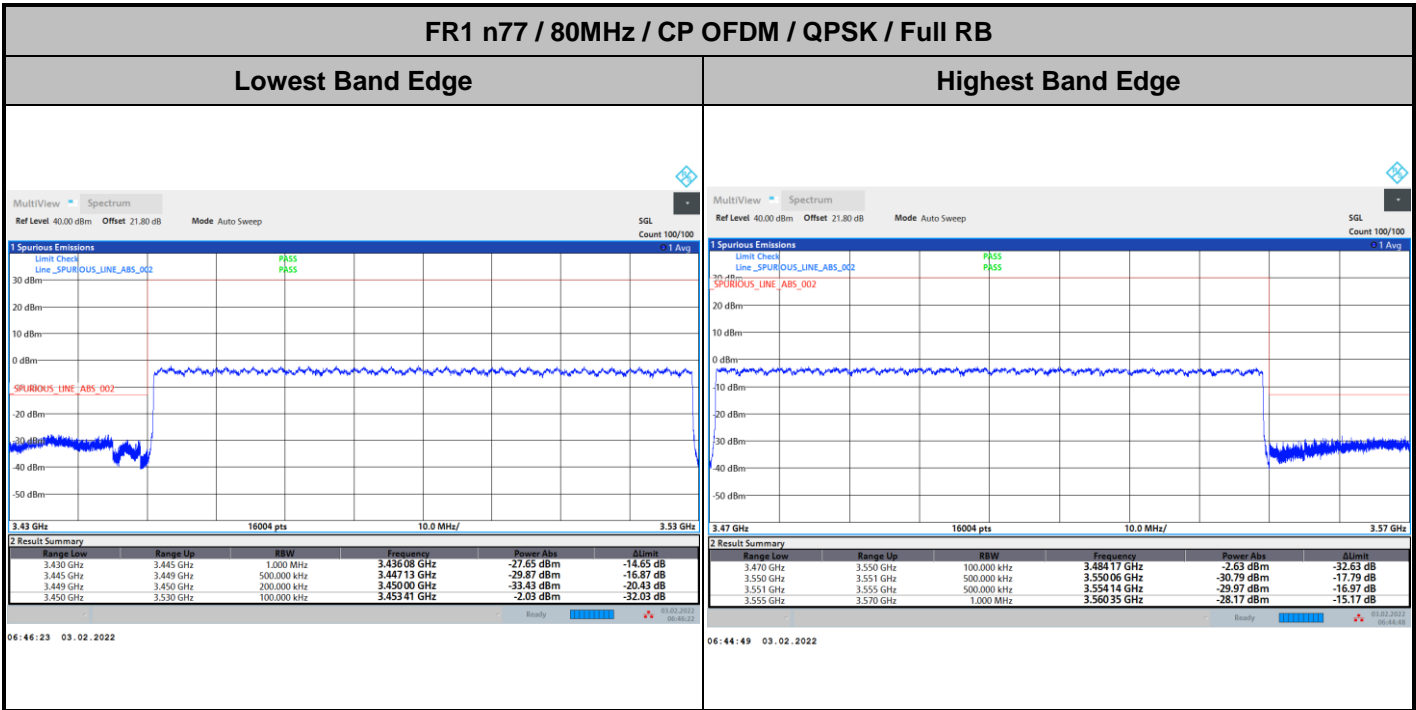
FR1 n77 / 80MHz / CP OFDM / QPSK / Full RB

| Lowest Band Edge | Highest Band Edge |
|---|---|

MultiView Spectrum
Ref Level 40.00 dBm Offset 21.80 dB Mode Auto Sweep
SGL
Count 100/100
1 Spurious Emissions
1 Avg
Limit Check PASS
Line _SPURIOUS_LINE_ABS_002 PASS
30 dBm
20 dBm
10 dBm
0 dBm
SPURIOUS_LINE_ABS_002
-20 dBm
-30 dBm
-40 dBm
-50 dBm
3.43 GHz 16004 pts 10.0 MHz/ 3.53 GHz
2 Result Summary

| Range Low | Range Up | RBW | Frequency | Power Abs | ΔLimit |
|---|---|---|---|---|---|
| 3.430 GHz | 3.445 GHz | 1.000 MHz | 3.43608 GHz | -27.65 dBm | -14.65 dB |
| 3.445 GHz | 3.449 GHz | 500.000 kHz | 3.44713 GHz | -29.87 dBm | -16.87 dB |
| 3.449 GHz | 3.450 GHz | 200.000 kHz | 3.45000 GHz | -33.43 dBm | -20.43 dB |
| 3.450 GHz | 3.530 GHz | 100.000 kHz | 3.45341 GHz | -2.03 dBm | -32.03 dB |

Ready
03.02.2022 06:46:22
06:46:23 03.02.2022

MultiView Spectrum
Ref Level 40.00 dBm Offset 21.80 dB Mode Auto Sweep
SGL
Count 100/100
1 Spurious Emissions
1 Avg
Limit Check PASS
Line _SPURIOUS_LINE_ABS_002 PASS
30 dBm
SPURIOUS_LINE_ABS_002
20 dBm
10 dBm
0 dBm
-10 dBm
-20 dBm
-30 dBm
-40 dBm
-50 dBm
3.47 GHz 16004 pts 10.0 MHz/ 3.57 GHz
2 Result Summary

| Range Low | Range Up | RBW | Frequency | Power Abs | ΔLimit |
|---|---|---|---|---|---|
| 3.470 GHz | 3.550 GHz | 100.000 kHz | 3.48417 GHz | -2.63 dBm | -32.63 dB |
| 3.550 GHz | 3.551 GHz | 500.000 kHz | 3.55006 GHz | -30.79 dBm | -17.79 dB |
| 3.551 GHz | 3.555 GHz | 500.000 kHz | 3.55414 GHz | -29.97 dBm | -16.97 dB |
| 3.555 GHz | 3.570 GHz | 1.000 MHz | 3.56035 GHz | -28.17 dBm | -15.17 dB |

Ready
03.02.2022 06:44:48
06:44:49 03.02.2022